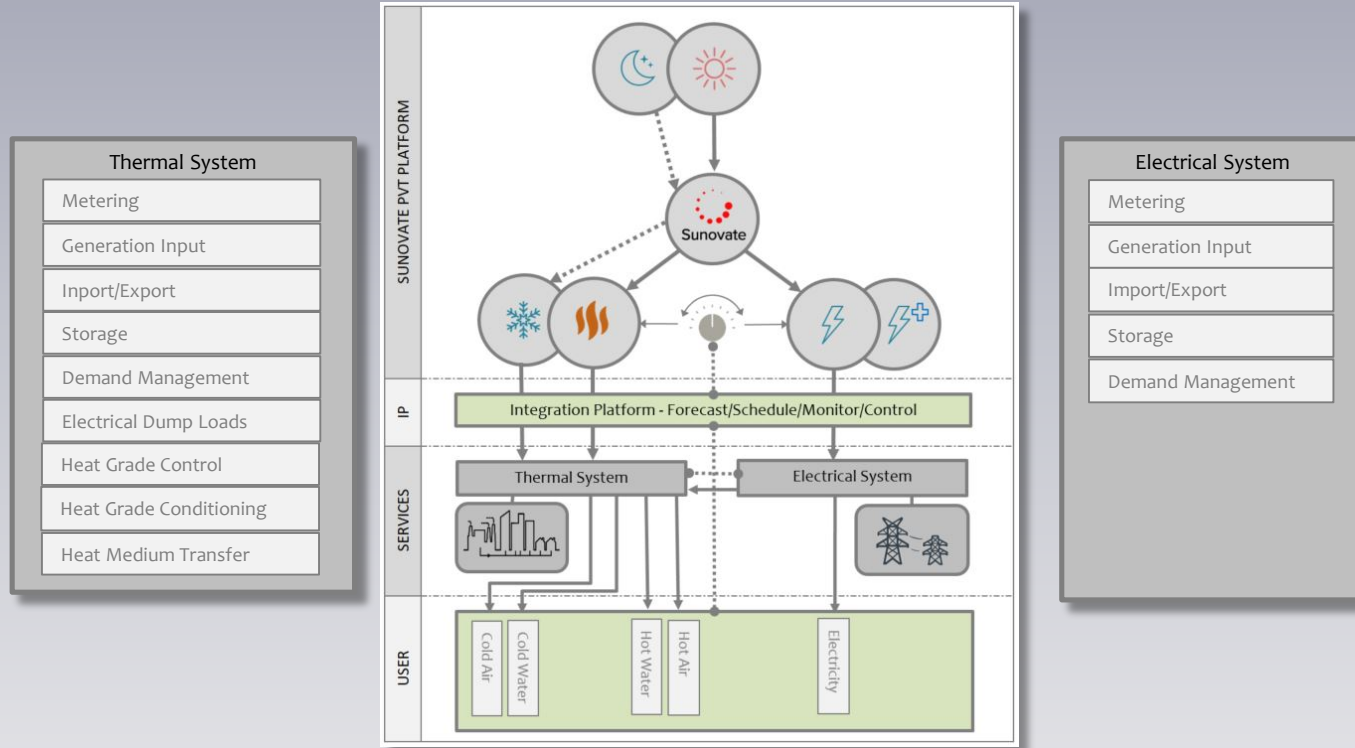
Thermal System
Metering
Generation Input
Inport/Export
Storage
Demand Management
Electrical Dump Loads
Heat Grade Control
Heat Grade Conditioning
Heat Medium Transfer

SUNOVATE PVT PLATFORM

Sunovate

IP

Integration Platform - Forecast/Schedule/Monitor/Control

SERVICES

Thermal System

Electrical System

USER

Cold Air
Cold Water
Hot Water
Hot Air
Electricity

Electrical System
Metering
Generation Input
Import/Export
Storage
Demand Management